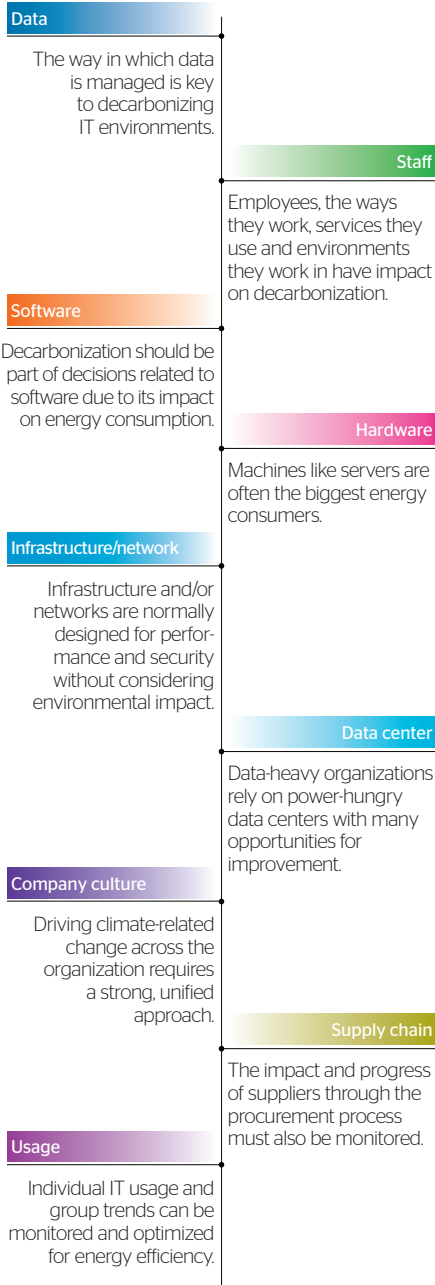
Data

The way in which data is managed is key to decarbonizing IT environments.

Staff

Employees, the ways they work, services they use and environments they work in have impact on decarbonization.

Software

Decarbonization should be part of decisions related to software due to its impact on energy consumption.

Hardware

Machines like servers are often the biggest energy consumers.

Infrastructure/network

Infrastructure and/or networks are normally designed for performance and security without considering environmental impact.

Data center

Data-heavy organizations rely on power-hungry data centers with many opportunities for improvement.

Company culture

Driving climate-related change across the organization requires a strong, unified approach.

Supply chain

The impact and progress of suppliers through the procurement process must also be monitored.

Usage

Individual IT usage and group trends can be monitored and optimized for energy efficiency.